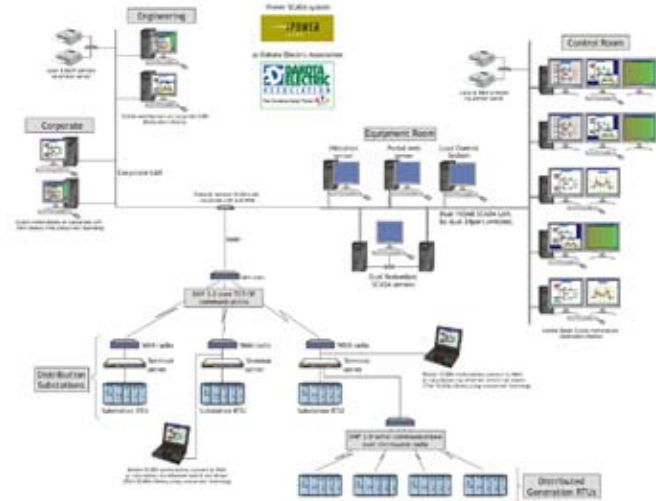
Engineering

Power SCADA system

POWER

at Dakota Electric Association

DAKOTA ELECTRIC ASSOCIATION

Control Room

Corporate

Equipment Room

Distribution Substations

Distributed Generation RTUs

Substation RTU

Substation RTU

Substation RTU

Terminal server

Terminal server

Terminal server

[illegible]